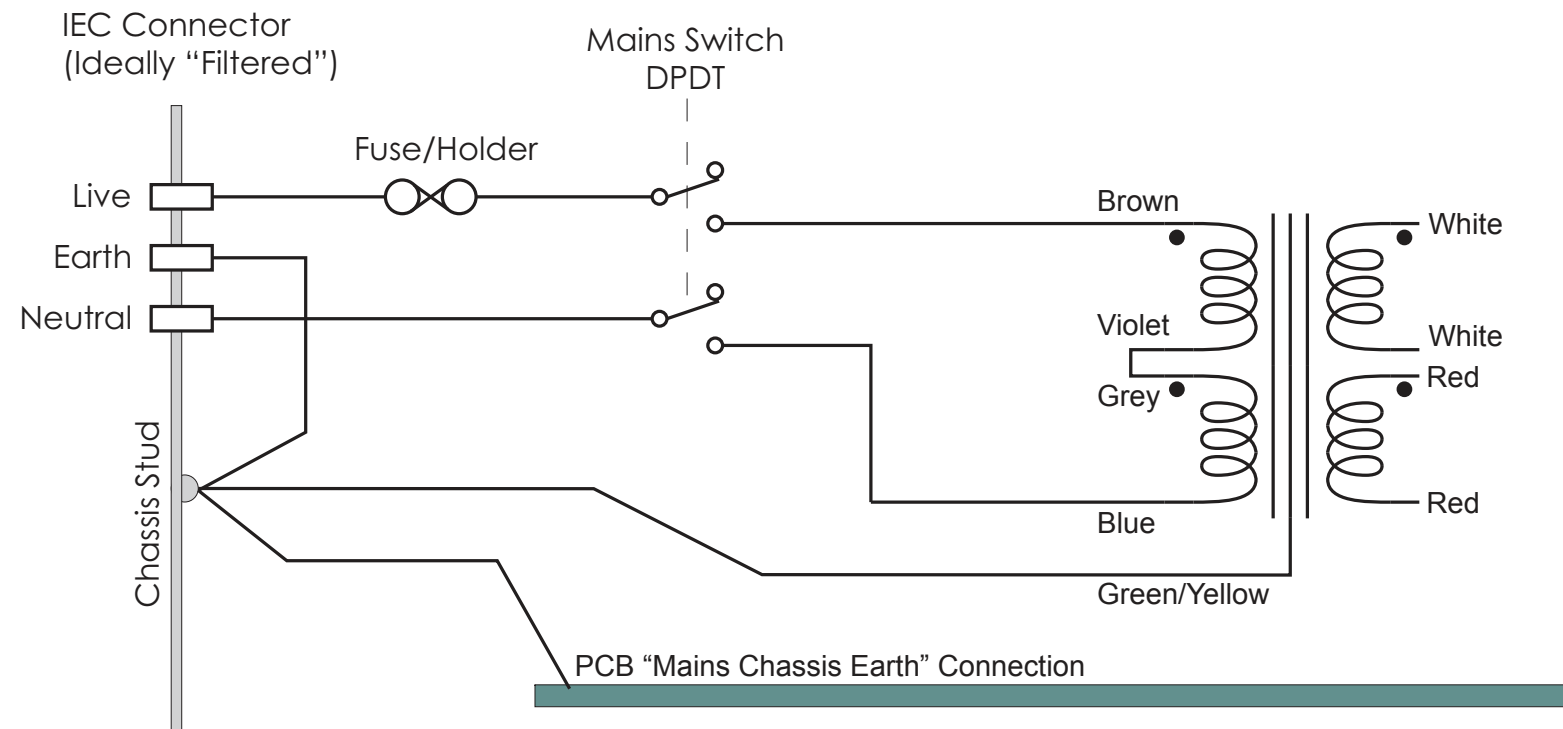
IEC Connector
(Ideally "Filtered")

Mains Switch
DPDT

Fuse/Holder

Live

Earth

Neutral

Brown

Violet

Grey

Blue

White

White

Red

Red

Chassis Stud

Green/Yellow

PCB "Mains Chassis Earth" Connection